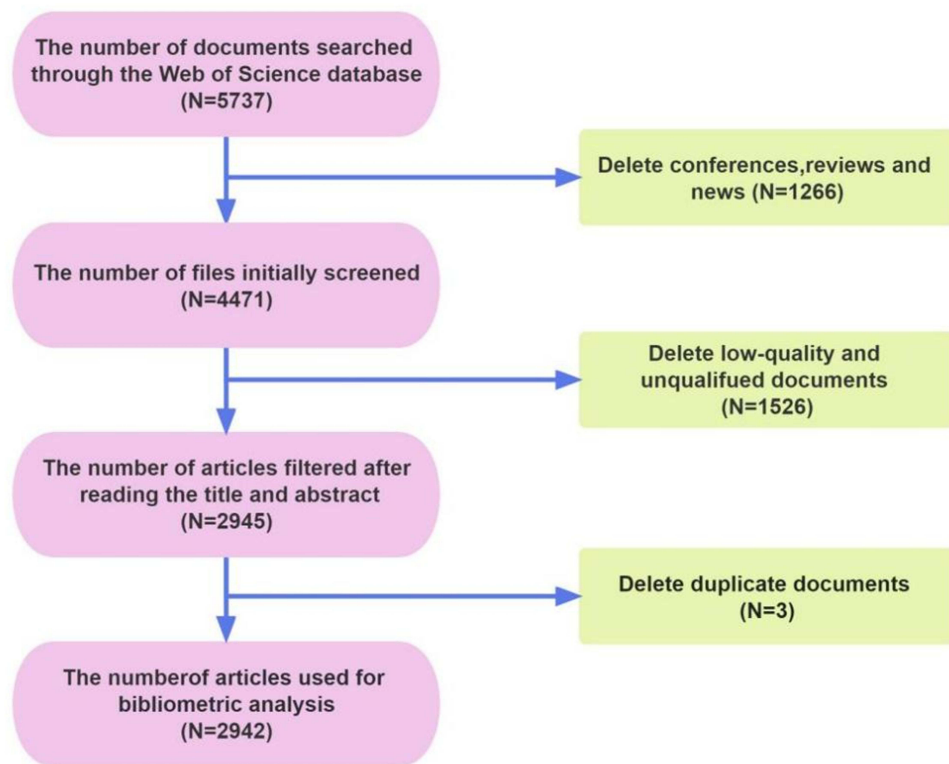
The number of documents searched through the Web of Science database (N=5737)

Delete conferences,reviews and news (N=1266)

The number of files initially screened (N=4471)

Delete low-quality and unqualifued documents (N=1526)

The number of articles filtered after reading the title and abstract (N=2945)

Delete duplicate documents (N=3)

The numberof articles used for bibliometric analysis (N=2942)